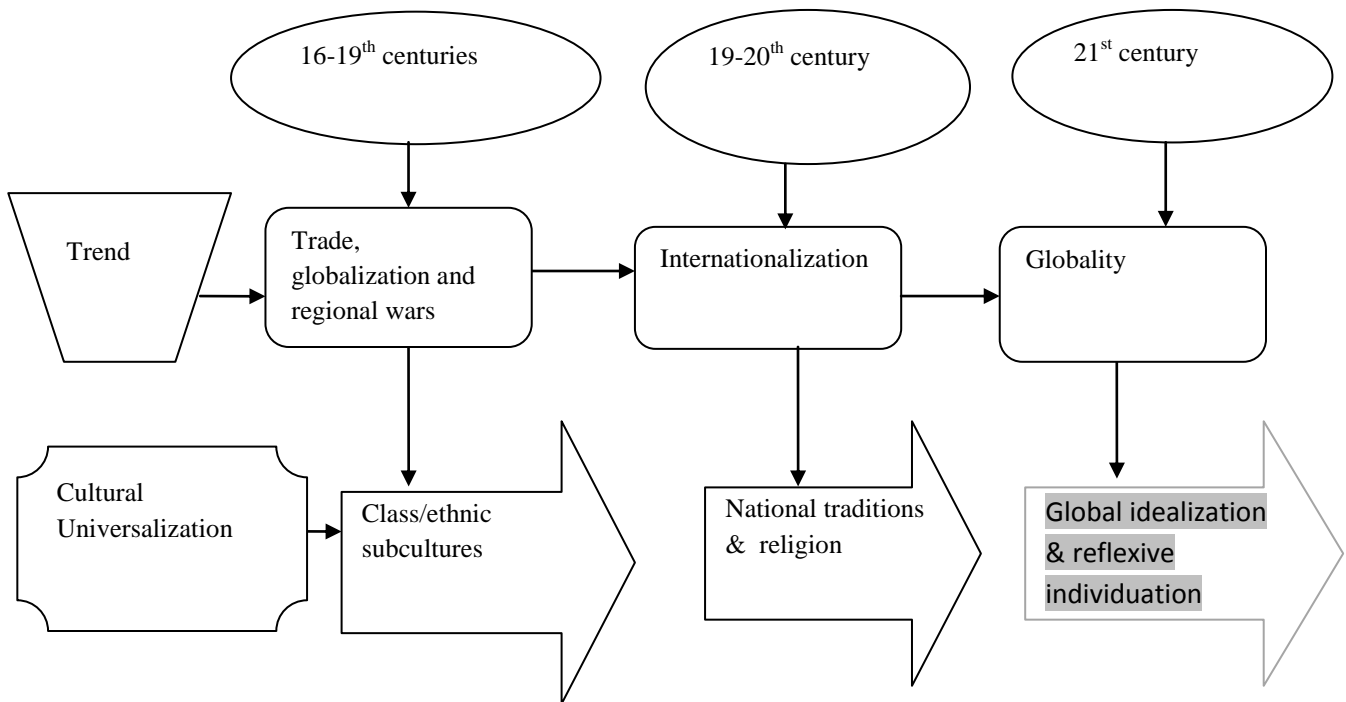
16-19$^{th}$ centuries

19-20$^{th}$ century

21$^{st}$ century

Trend

Trade, globalization and regional wars

Internationalization

Globality

Cultural Universalization

Class/ethnic subcultures

National traditions & religion

Global idealization & reflexive individuation